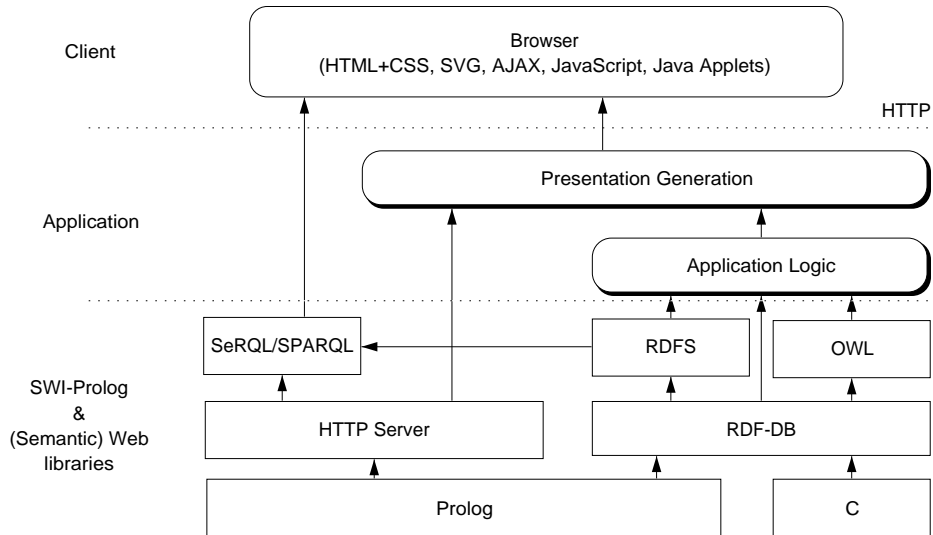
Client

Browser
(HTML+CSS, SVG, AJAX, JavaScript, Java Applets)

HTTP

Presentation Generation

Application

Application Logic

SeRQL/SPARQL

RDFS

OWL

SWI-Prolog
&
(Semantic) Web
libraries

HTTP Server

RDF-DB

Prolog

C